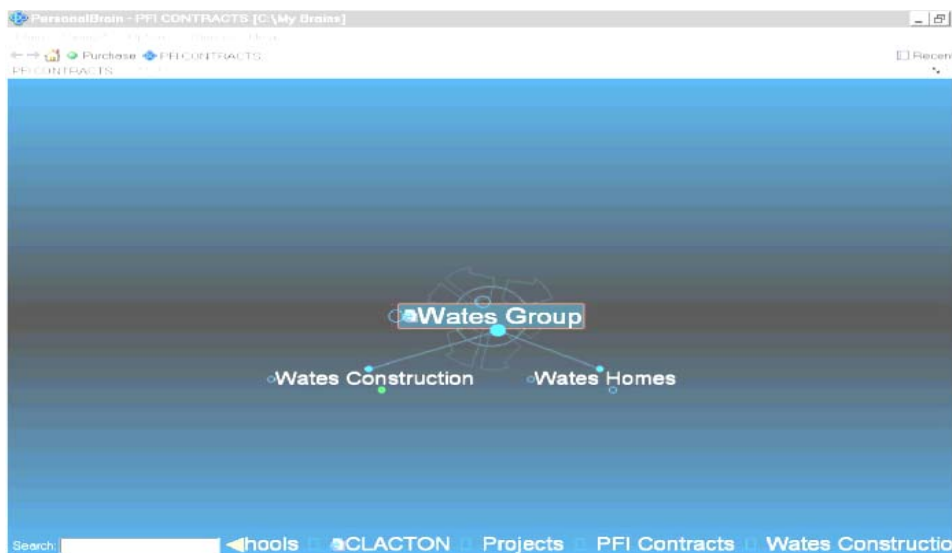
PersonalBrain - PFI CONTRACTS [C:\My Brains]

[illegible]

Purchase PFI CONTRACTS

Recent

PFI CONTRACTS

Wates Group

Wates Construction

Wates Homes

Search:

hools CLACTON Projects PFI Contracts Wates Constructio